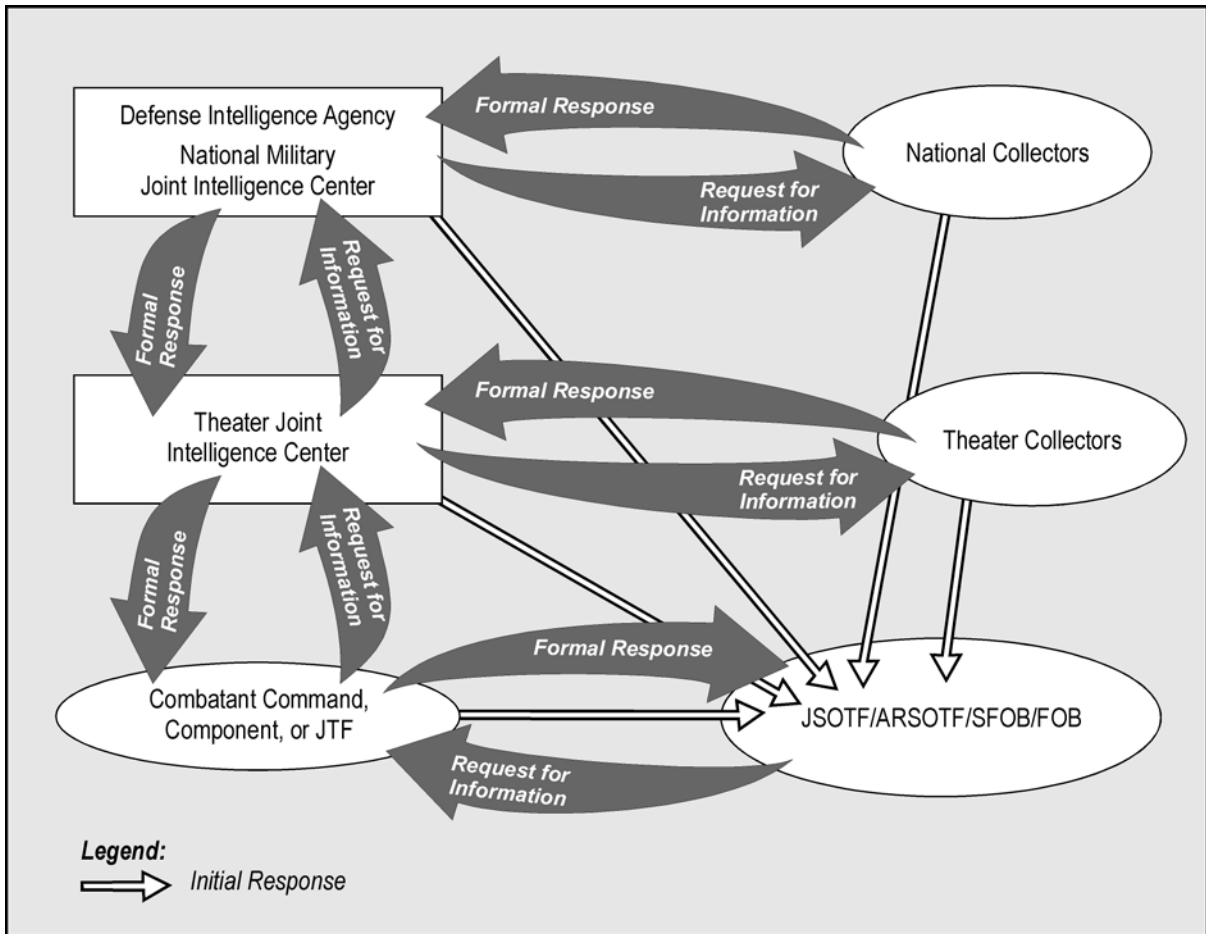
Defense Intelligence Agency
National Military Joint Intelligence Center

Formal Response

National Collectors

Request for Information

Formal Response

Request for Information

Theater Joint Intelligence Center

Formal Response

Theater Collectors

Request for Information

Formal Response

Request for Information

Formal Response

Combatant Command, Component, or JTF

JSOTF/ARSOTF/SFOB/FOB

Request for Information

Legend:
Initial Response